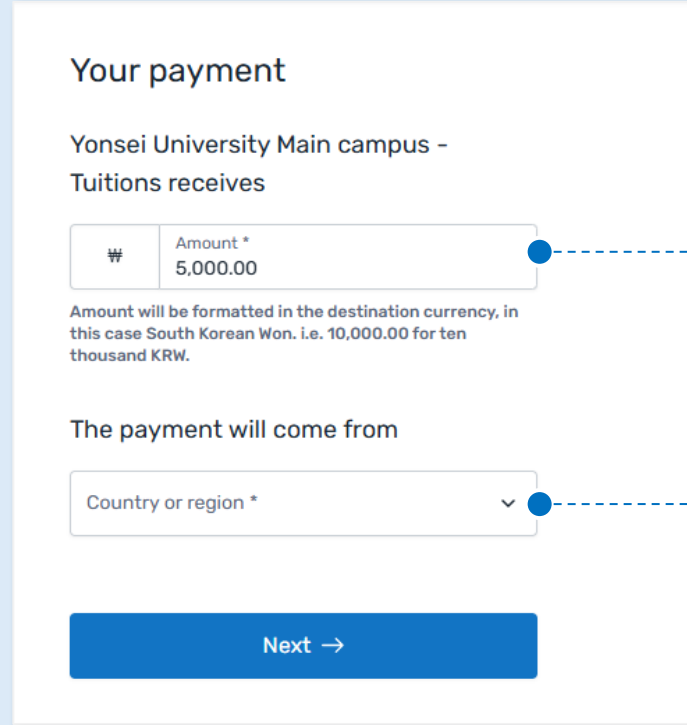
Your payment

Yonsei University Main campus - Tuitions receives

₩

Amount *
5,000.00

Amount will be formatted in the destination currency, in this case South Korean Won. i.e. 10,000.00 for ten thousand KRW.

The payment will come from

Country or region *

Next →